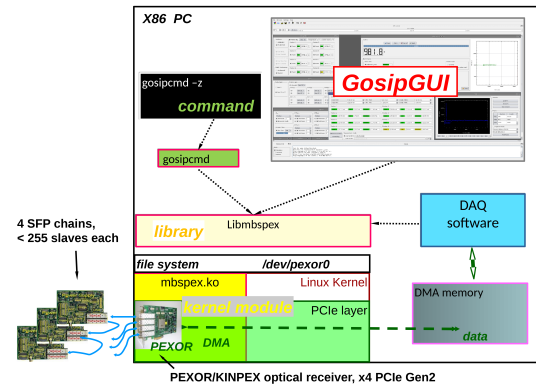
X86 PC

GosipGUI

gosipcmd -z
command

gosipcmd

4 SFP chains,
< 255 slaves each

library
Libmbspex

DAQ
software

file system
/dev/pexor0

mbspex.ko
Linux Kernel

kernel module
PCIe layer

DMA memory

PEXOR
DMA

data

PEXOR/KINPEX optical receiver, x4 PCIe Gen2